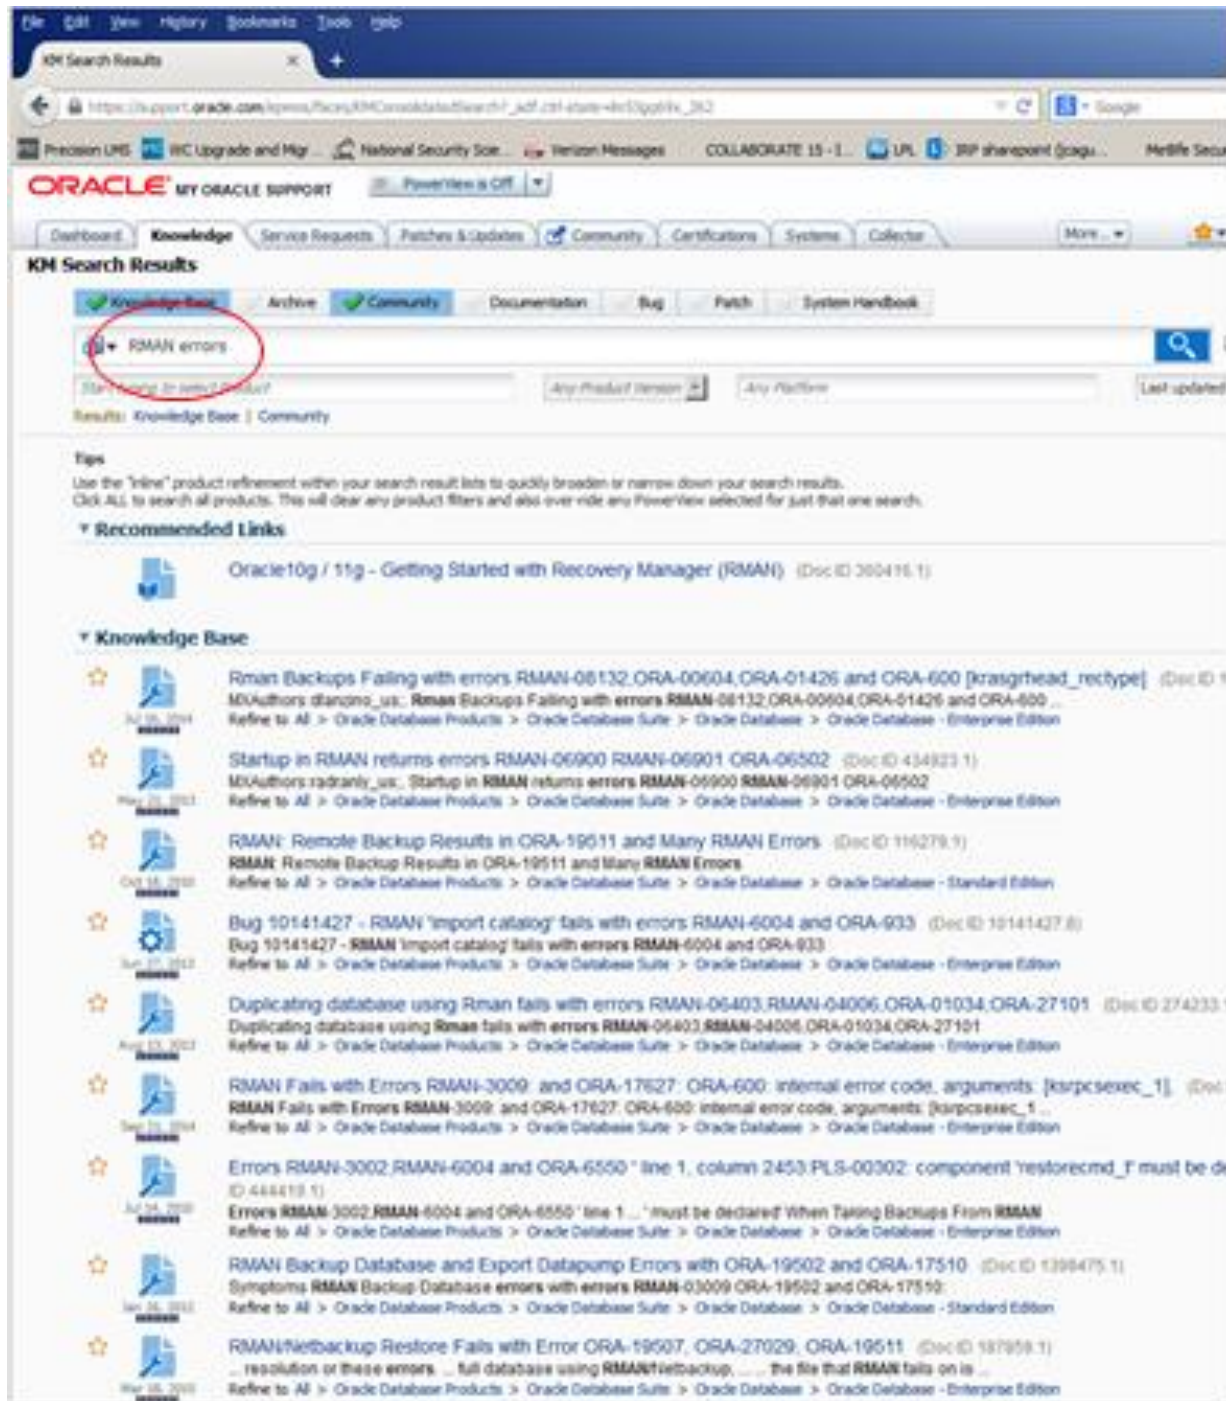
File Edit View History Bookmarks Tools Help

KM Search Results

https://support.oracle.com/epmos/faces/KMConsolidatedSearch?_adf.ctrl-state=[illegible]

Google

Precision UMS | WC Upgrade and Migr... | National Security Sce... | Verizon Messages | COLLABORATE 15 - I... | UPL | IRP sharepoint ... | MetLife Secu

ORACLE MY ORACLE SUPPORT

PowerView is Off

Dashboard | Knowledge | Service Requests | Patches & Updates | Community | Certifications | Systems | Collector | More...

KM Search Results

Knowledge Base | Archive | Community | Documentation | Bug | Patch | System Handbook

RMAN errors

Start typing to select product | Any Product Version | Any Platform | Last updated

Results: Knowledge Base | Community

Tips
Use the "inline" product refinement within your search result lists to quickly broaden or narrow down your search results.
Click ALL to search all products. This will clear any product filters and also over-ride any PowerView selected for just that one search.

Recommended Links

Oracle10g / 11g - Getting Started with Recovery Manager (RMAN) (Doc ID 360416.1)

Knowledge Base

Rman Backups Failing with errors RMAN-08132,ORA-00604,ORA-01426 and ORA-600 [krasgrhead_rectype] (Doc ID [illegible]
MXAuthors dlanzino_us:. Rman Backups Failing with errors RMAN-08132,ORA-00604,ORA-01426 and ORA-600 ...
Jul 16, 2014
Refine to All > Oracle Database Products > Oracle Database Suite > Oracle Database > Oracle Database - Enterprise Edition

Startup in RMAN returns errors RMAN-06900 RMAN-06901 ORA-06502 (Doc ID 434923.1)
MXAuthors radranly_us:. Startup in RMAN returns errors RMAN-06900 RMAN-06901 ORA-06502
May 29, 2013
Refine to All > Oracle Database Products > Oracle Database Suite > Oracle Database > Oracle Database - Enterprise Edition

RMAN: Remote Backup Results in ORA-19511 and Many RMAN Errors (Doc ID 116279.1)
RMAN: Remote Backup Results in ORA-19511 and Many RMAN Errors
Oct 18, 2010
Refine to All > Oracle Database Products > Oracle Database Suite > Oracle Database > Oracle Database - Standard Edition

Bug 10141427 - RMAN 'import catalog' fails with errors RMAN-6004 and ORA-933 (Doc ID 10141427.8)
Bug 10141427 - RMAN 'import catalog' fails with errors RMAN-6004 and ORA-933
Jun 27, 2013
Refine to All > Oracle Database Products > Oracle Database Suite > Oracle Database > Oracle Database - Enterprise Edition

Duplicating database using Rman fails with errors RMAN-06403,RMAN-04006,ORA-01034,ORA-27101 (Doc ID 274233.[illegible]
Duplicating database using Rman fails with errors RMAN-06403,RMAN-04006,ORA-01034,ORA-27101
Aug 13, 2013
Refine to All > Oracle Database Products > Oracle Database Suite > Oracle Database > Oracle Database - Enterprise Edition

RMAN Fails with Errors RMAN-3009: and ORA-17627: ORA-600: internal error code, arguments: [ksrpcsexec_1], (Doc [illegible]
RMAN Fails with Errors RMAN-3009: and ORA-17627: ORA-600: internal error code, arguments: [ksrpcsexec_1
Sep 15, 2014
Refine to All > Oracle Database Products > Oracle Database Suite > Oracle Database > Oracle Database - Enterprise Edition

Errors RMAN-3002,RMAN-6004 and ORA-6550 " line 1, column 2453:PLS-00302: component 'restorecmd_f' must be d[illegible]
ID 444419.1)
Errors RMAN-3002,RMAN-6004 and ORA-6550 " line 1 ... " must be declared' When Taking Backups From RMAN
Jul 24, 2010
Refine to All > Oracle Database Products > Oracle Database Suite > Oracle Database > Oracle Database - Enterprise Edition

RMAN Backup Database and Export Datapump Errors with ORA-19502 and ORA-17510 (Doc ID 1398475.1)
Symptoms RMAN Backup Database errors with errors RMAN-03009 ORA-19502 and ORA-17510:
Jan 26, 2012
Refine to All > Oracle Database Products > Oracle Database Suite > Oracle Database > Oracle Database - Standard Edition

RMAN/Netbackup Restore Fails with Error ORA-19507, ORA-27029, ORA-19511 (Doc ID 187959.1)
... resolution or these errors ... full database using RMAN/Netbackup, ... the file that RMAN fails on is ...
Mar 16, 2010
Refine to All > Oracle Database Products > Oracle Database Suite > Oracle Database > Oracle Database - Enterprise Edition